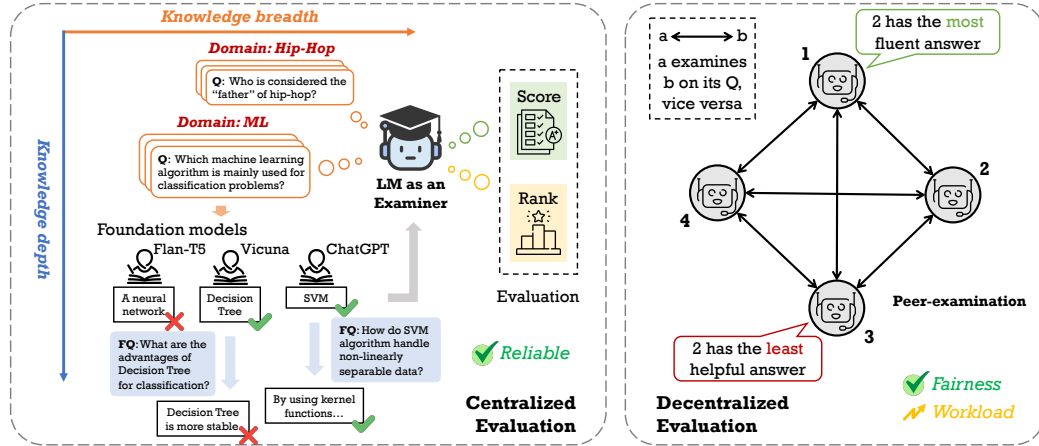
Knowledge breadth

Knowledge depth

Domain: Hip-Hop

Q: Who is considered the "father" of hip-hop?

Domain: ML

Q: Which machine learning algorithm is mainly used for classification problems?

LM as an Examiner

Score

Rank

Evaluation

Foundation models

Flan-T5

Vicuna

ChatGPT

A neural network

Decision Tree

SVM

FQ: What are the advantages of Decision Tree for classification?

FQ: How do SVM algorithm handle non-linearly separable data?

Reliable

By using kernel functions…

Decision Tree is more stable

Centralized Evaluation

a ⟷ b
a examines b on its Q, vice versa

2 has the most fluent answer

1

2

3

4

Peer-examination

2 has the least helpful answer

Decentralized Evaluation

Fairness

Workload